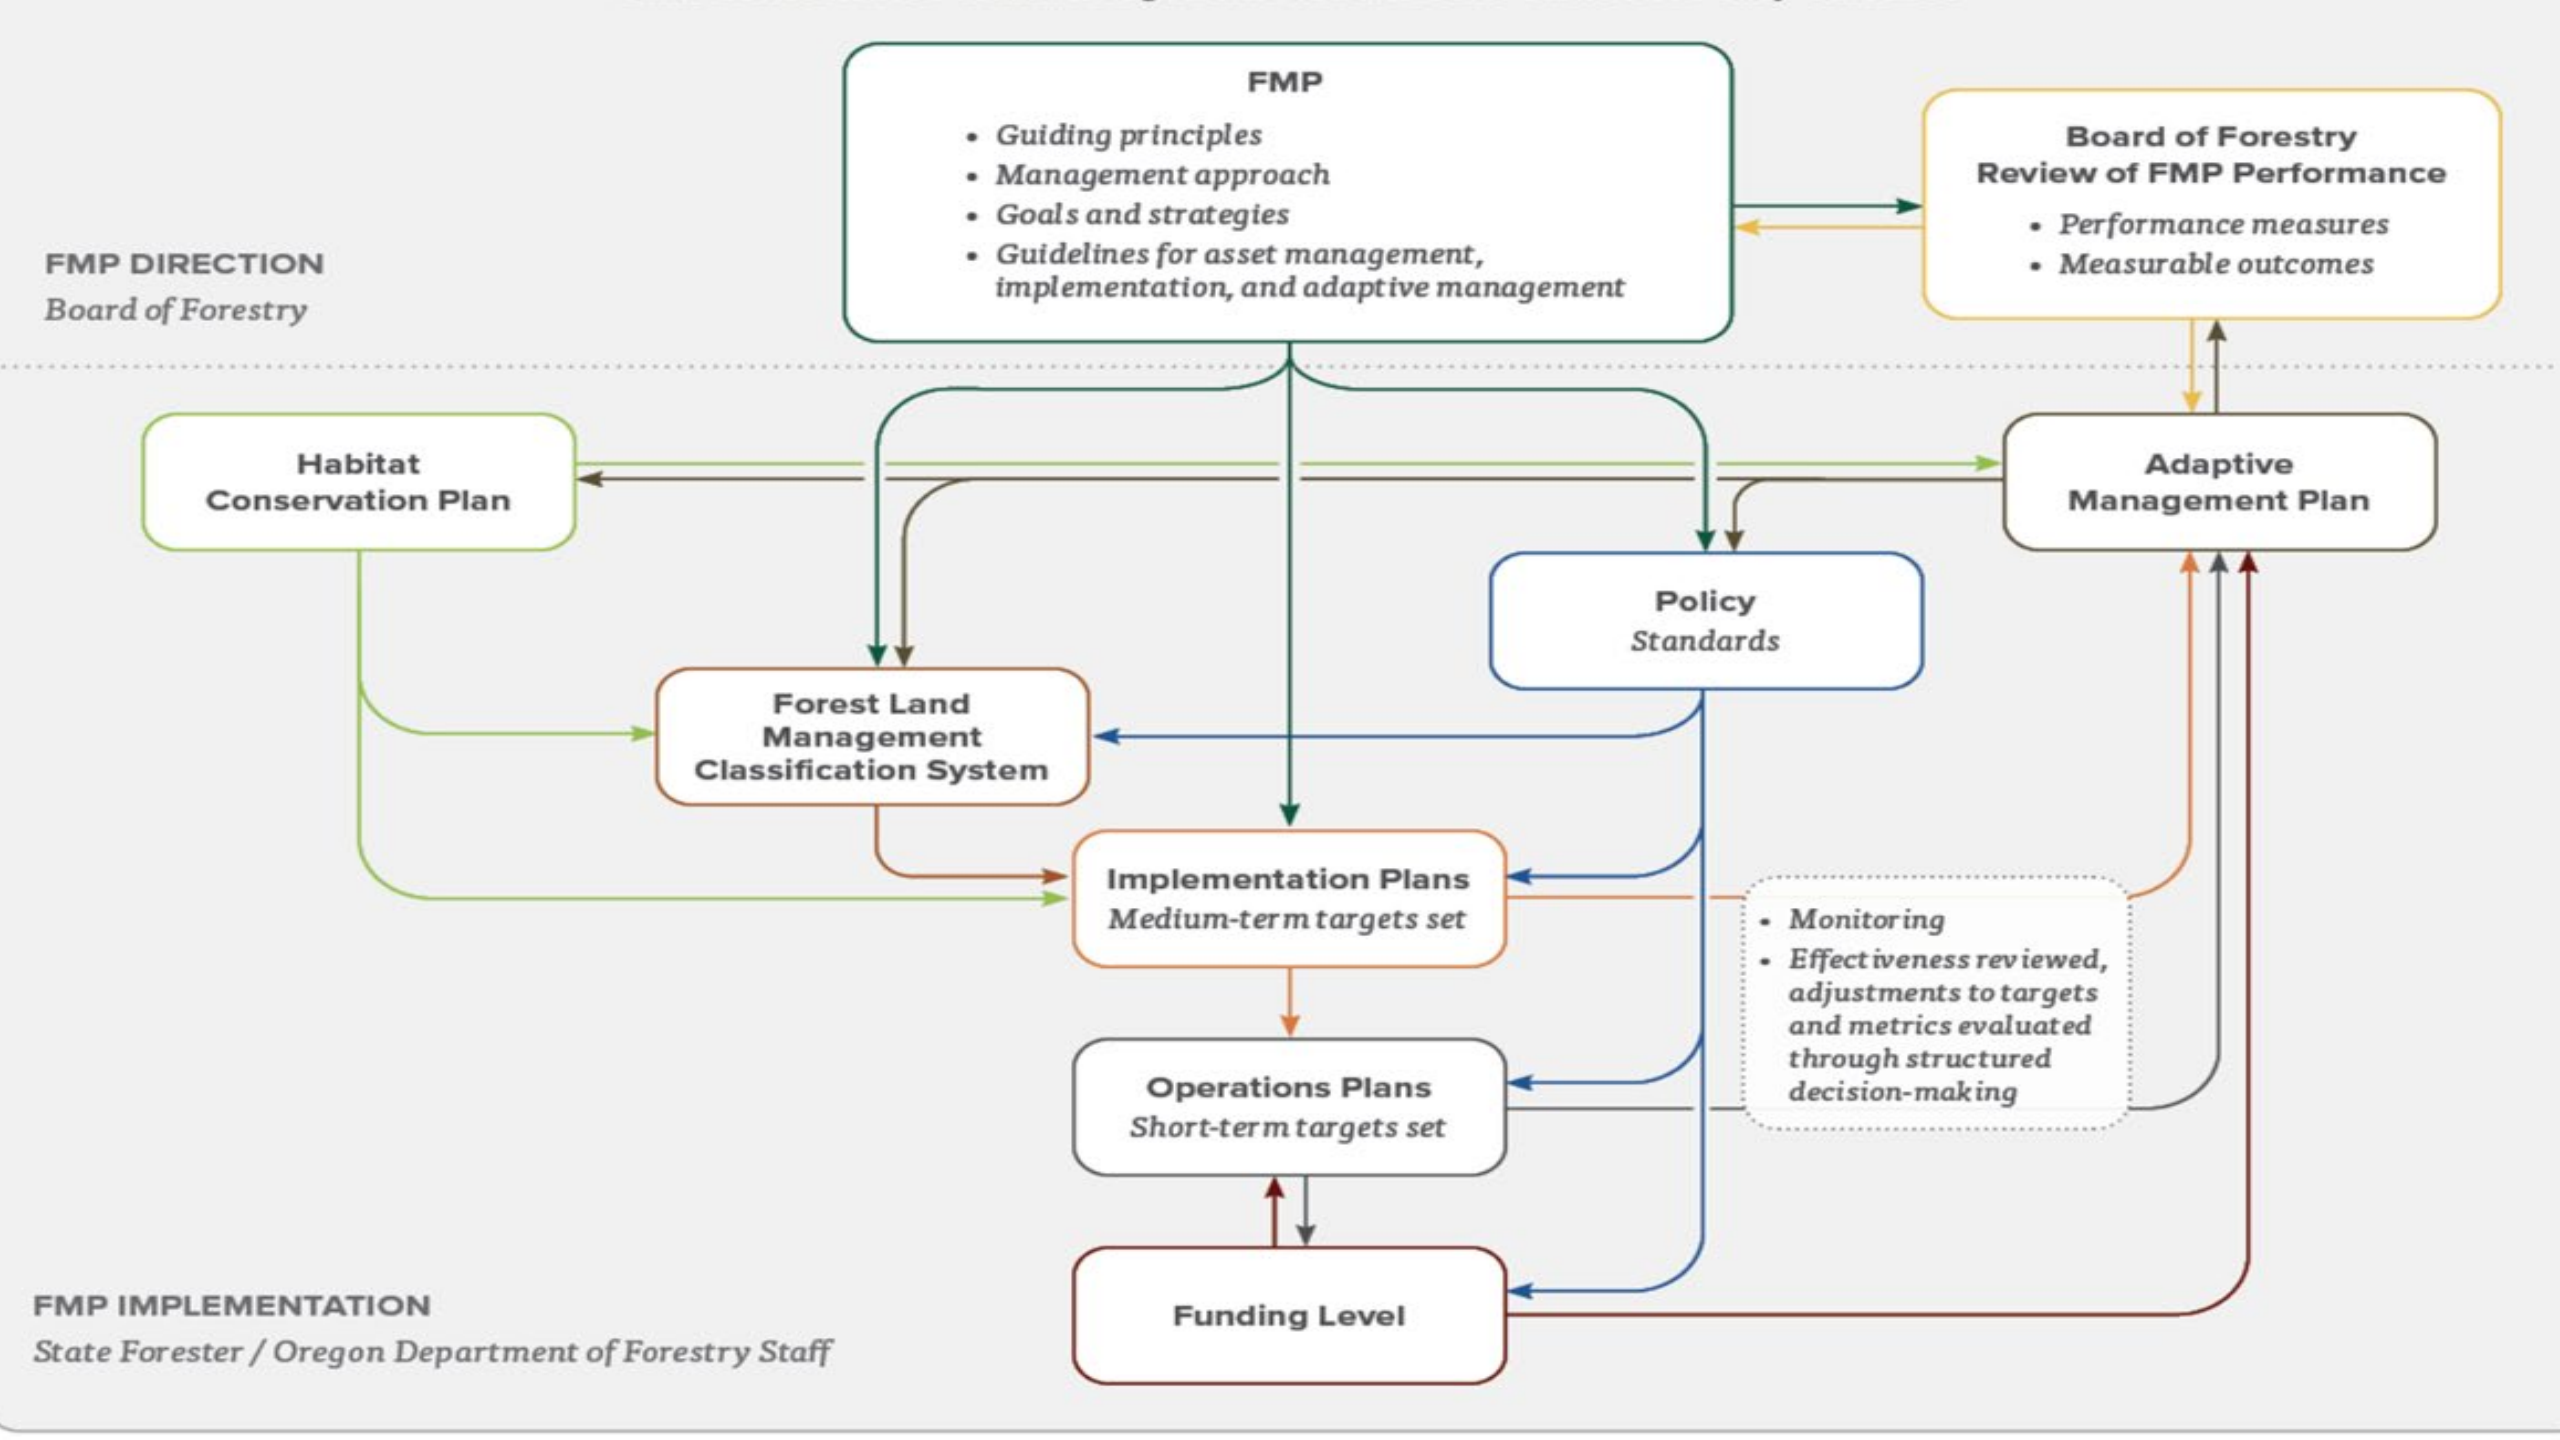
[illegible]

FMP

- Guiding principles
- Management approach
- Goals and strategies
- Guidelines for asset management, implementation, and adaptive management

Board of Forestry Review of FMP Performance

- Performance measures
- Measurable outcomes

FMP DIRECTION
Board of Forestry

Habitat Conservation Plan

Adaptive Management Plan

Policy
Standards

Forest Land Management Classification System

Implementation Plans
Medium-term targets set

- Monitoring
- Effectiveness reviewed, adjustments to targets and metrics evaluated through structured decision-making

Operations Plans
Short-term targets set

Funding Level

FMP IMPLEMENTATION
State Forester / Oregon Department of Forestry Staff